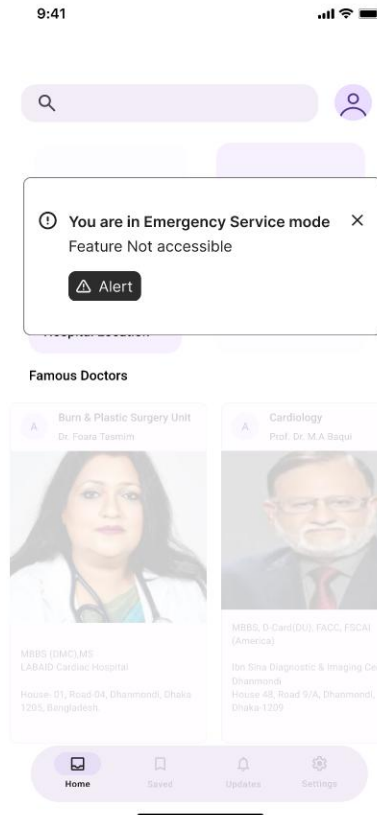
9:41

You are in Emergency Service mode
Feature Not accessible

Alert

Hospital Location

Famous Doctors

A Burn & Plastic Surgery Unit
Dr. Foara Tasmim

MBBS (DMC),MS
LABAID Cardiac Hospital

House- 01, Road 04, Dhanmondi, Dhaka 1205, Bangladesh.

A Cardiology
Prof. Dr. M A Baqui

MBBS, D-Card(DU), FACC, FSCAI (America)

Ibn Sina Diagnostic & Imaging Ce
Dhanmondi
House 48, Road 9/A, Dhanmondi, Dhaka-1209

Home Saved Updates Settings